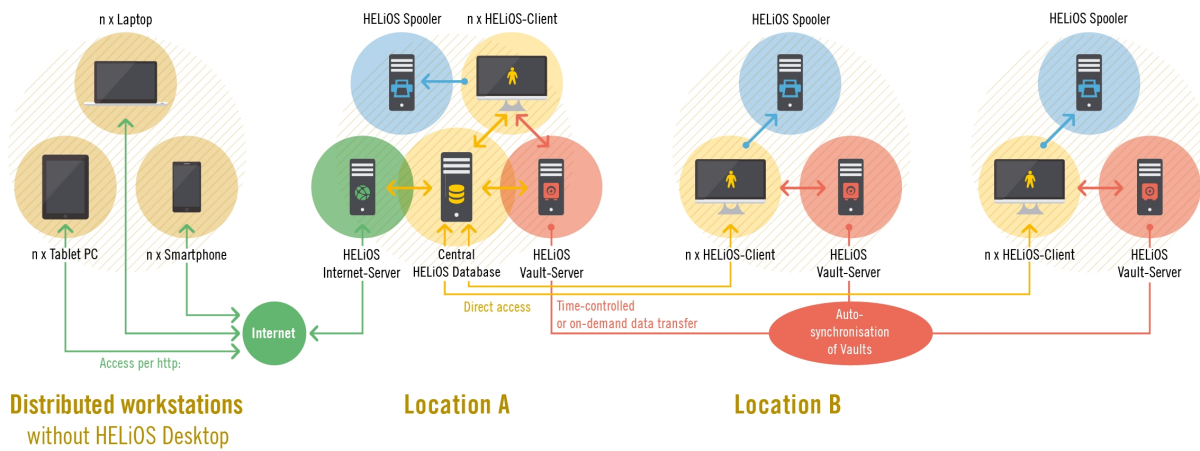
n x Laptop

n x Tablet PC

n x Smartphone

Internet

Access per http:

Distributed workstations without HELiOS Desktop

HELiOS Spooler

n x HELiOS-Client

HELiOS Internet-Server

Central HELiOS Database

HELiOS Vault-Server

Direct access

Time-controlled or on-demand data transfer

Location A

HELiOS Spooler

n x HELiOS-Client

HELiOS Vault-Server

Auto-synchronisation of Vaults

Location B

HELiOS Spooler

n x HELiOS-Client

HELiOS Vault-Server